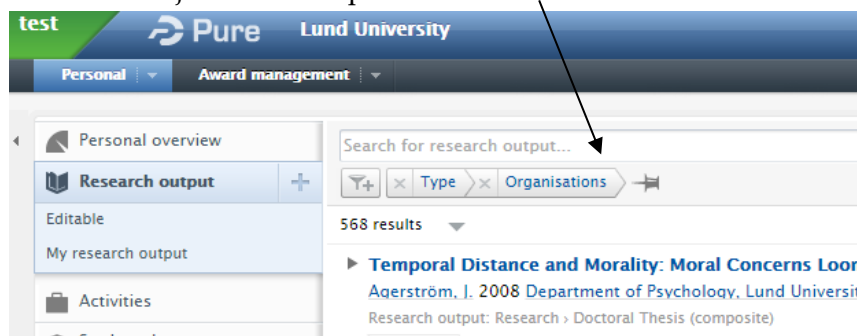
test
Pure Lund University
Personal Award management
Personal overview
Research output
Editable
My research output
Activities
Search for research output...
Type Organisations
568 results
Temporal Distance and Morality: Moral Concerns Loo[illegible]
Agerström, J. 2008 Department of Psychology, Lund Universit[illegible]
Research output: Research › Doctoral Thesis (composite)